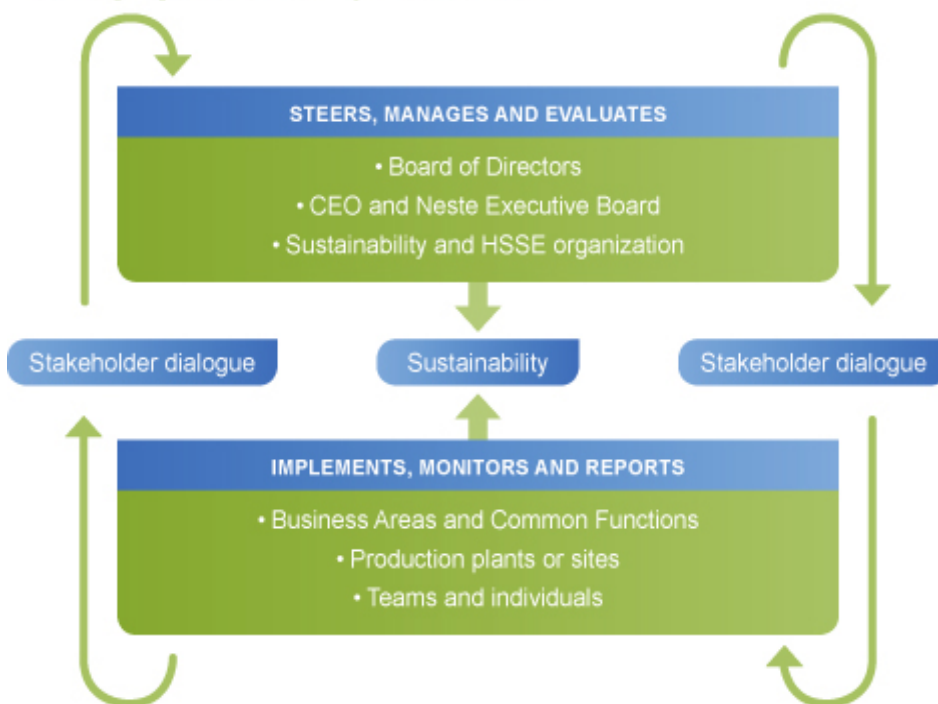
STEERS, MANAGES AND EVALUATES

• Board of Directors
• CEO and Neste Executive Board
• Sustainability and HSSE organization

Stakeholder dialogue

Sustainability

Stakeholder dialogue

IMPLEMENTS, MONITORS AND REPORTS

• Business Areas and Common Functions
• Production plants or sites
• Teams and individuals